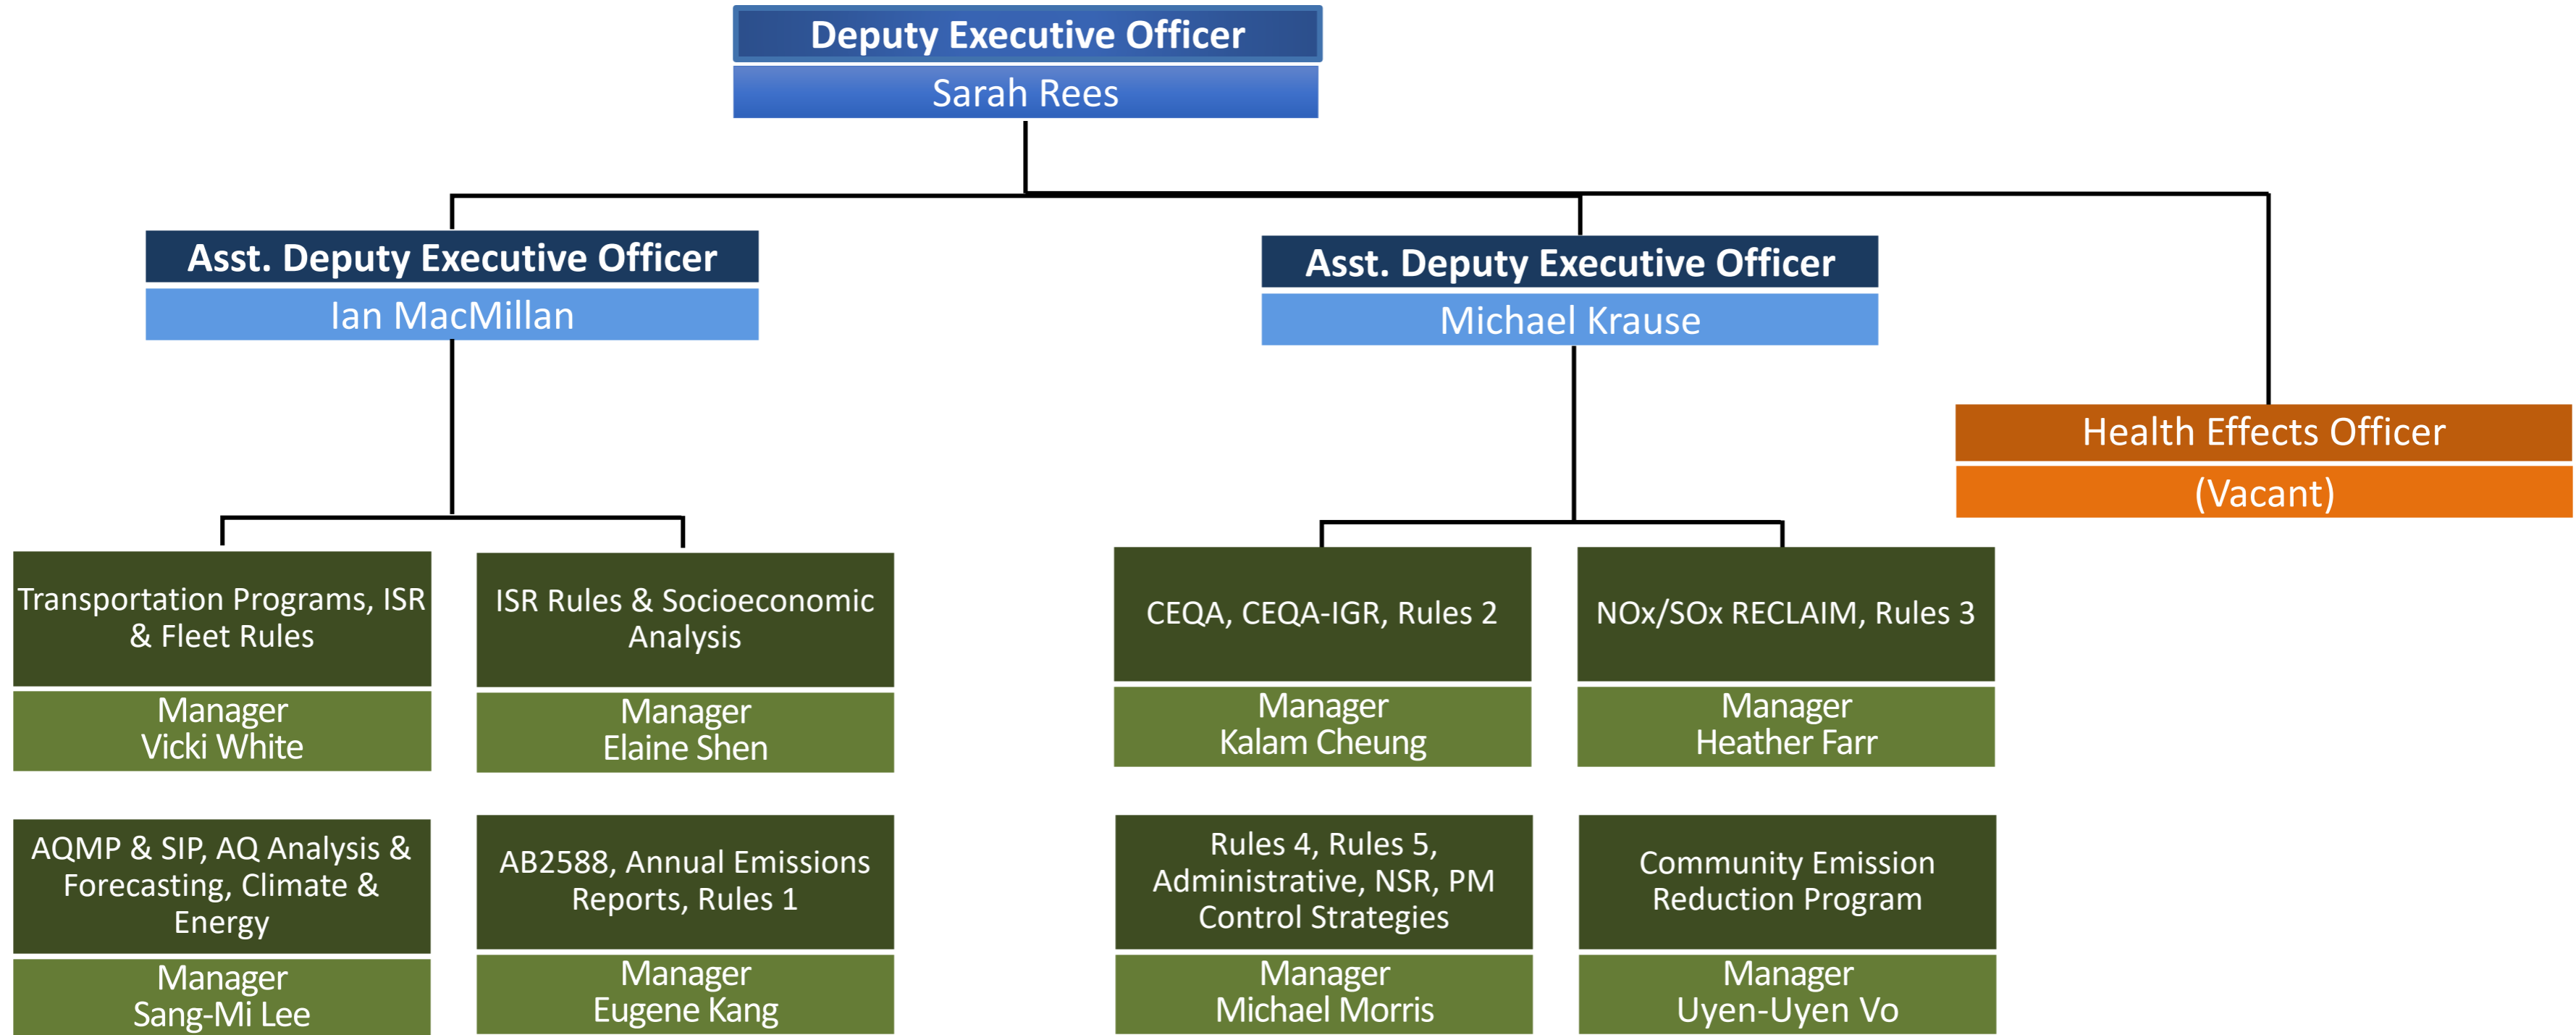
Deputy Executive Officer
Sarah Rees

Asst. Deputy Executive Officer
Ian MacMillan

Asst. Deputy Executive Officer
Michael Krause

Health Effects Officer
(Vacant)

Transportation Programs, ISR & Fleet Rules
Manager
Vicki White

ISR Rules & Socioeconomic Analysis
Manager
Elaine Shen

AQMP & SIP, AQ Analysis & Forecasting, Climate & Energy
Manager
Sang-Mi Lee

AB2588, Annual Emissions Reports, Rules 1
Manager
Eugene Kang

CEQA, CEQA-IGR, Rules 2
Manager
Kalam Cheung

NOx/SOx RECLAIM, Rules 3
Manager
Heather Farr

Rules 4, Rules 5, Administrative, NSR, PM Control Strategies
Manager
Michael Morris

Community Emission Reduction Program
Manager
Uyen-Uyen Vo